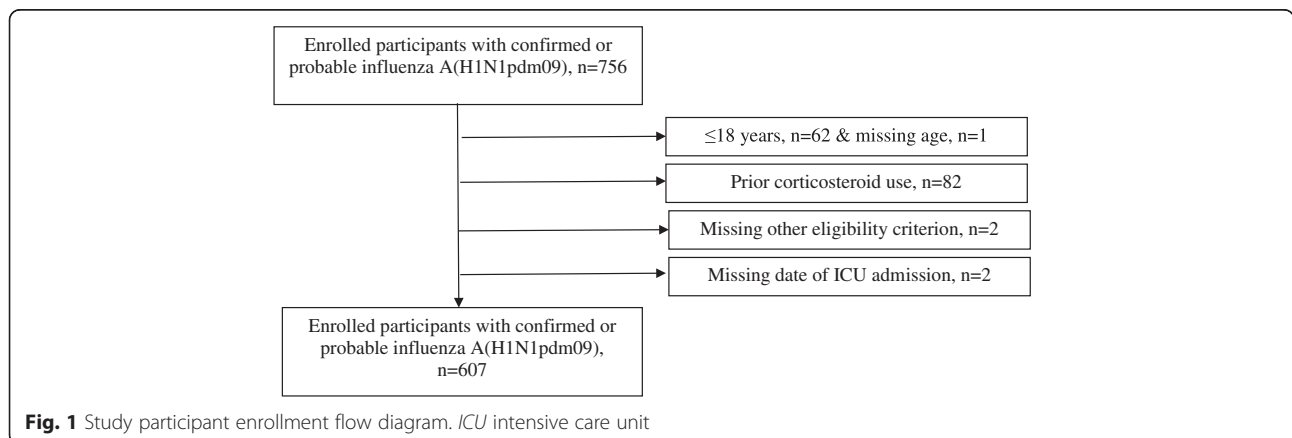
Enrolled participants with confirmed or probable influenza A(H1N1pdm09), n=756

≤18 years, n=62 & missing age, n=1

Prior corticosteroid use, n=82

Missing other eligibility criterion, n=2

Missing date of ICU admission, n=2

Enrolled participants with confirmed or probable influenza A(H1N1pdm09), n=607

Fig. 1 Study participant enrollment flow diagram. ICU intensive care unit